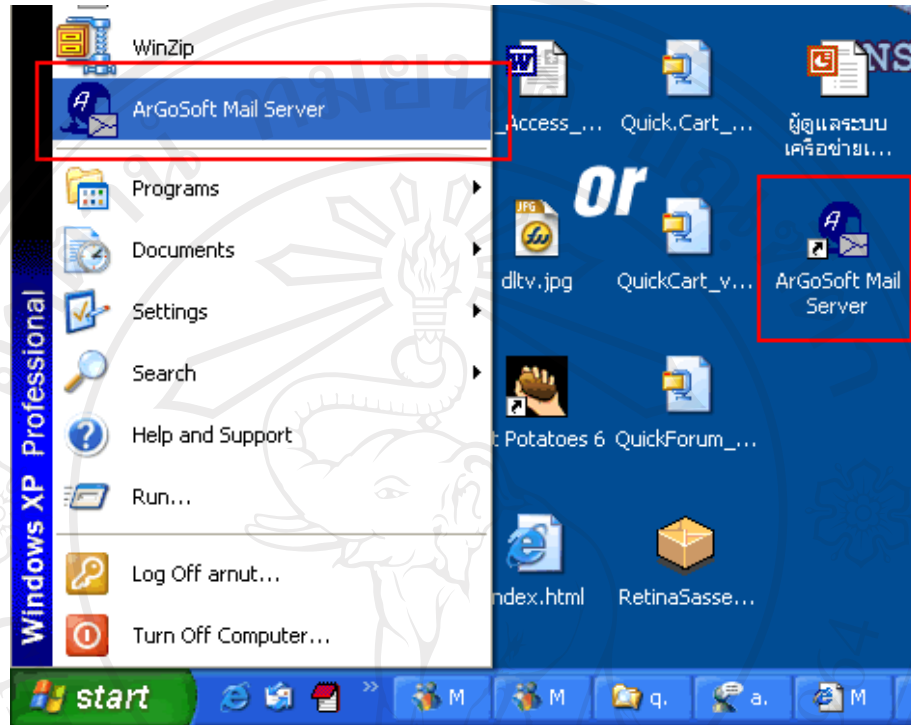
WinZip

ArGoSoft Mail Server

Programs

Documents

Settings

Search

Help and Support

Run...

Log Off arnut...

Turn Off Computer...

Windows XP Professional

_Access_...

Quick.Cart_...

ผู้ดูแลระบบเครือข่าย...

or

dltv.jpg

QuickCart_v...

ArGoSoft Mail Server

t Potatoes 6

QuickForum_...

ndex.html

RetinaSasse...

start

M

M

q.

a.

M